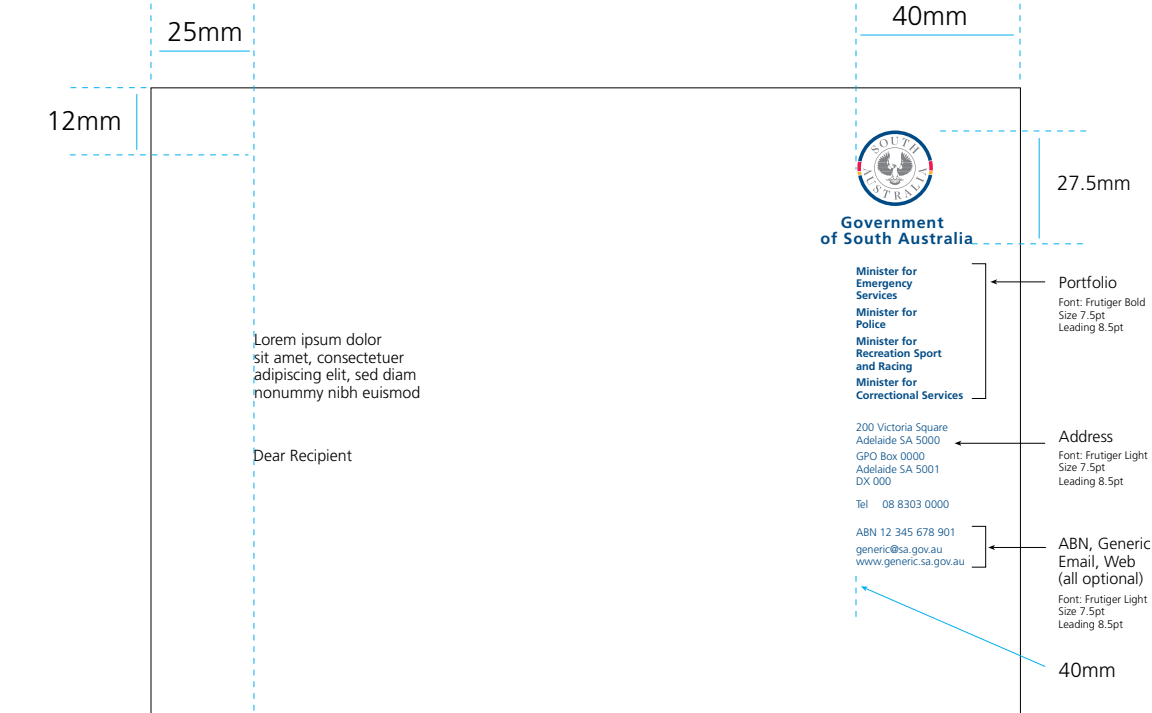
25mm

40mm

12mm

SOUTH AUSTRALIA

27.5mm

Government of South Australia

Minister for Emergency Services

Minister for Police

Minister for Recreation Sport and Racing

Minister for Correctional Services

Portfolio
Font: Frutiger Bold
Size 7.5pt
Leading 8.5pt

Lorem ipsum dolor sit amet, consectetuer adipiscing elit, sed diam nonummy nibh euismod

Dear Recipient

200 Victoria Square
Adelaide SA 5000

GPO Box 0000
Adelaide SA 5001
DX 000

Tel 08 8303 0000

Address
Font: Frutiger Light
Size 7.5pt
Leading 8.5pt

ABN 12 345 678 901

generic@sa.gov.au
www.generic.sa.gov.au

ABN, Generic Email, Web (all optional)
Font: Frutiger Light
Size 7.5pt
Leading 8.5pt

40mm